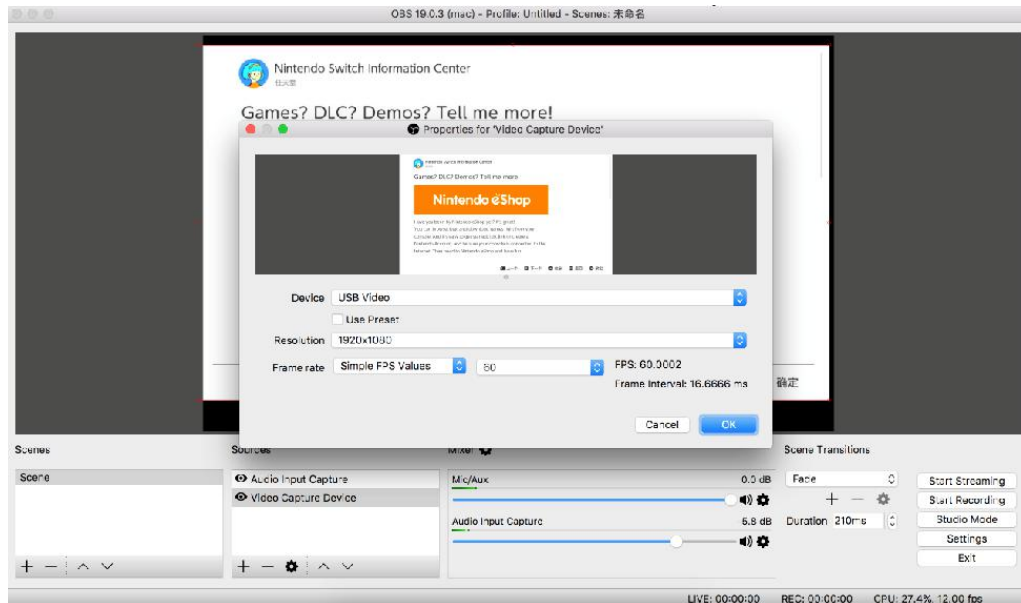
OBS 19.0.3 (mac) - Profile: Untitled - Scenes: 未命名

Nintendo Switch Information Center
任天堂

Games? DLC? Demos? Tell me more!

Properties for 'Video Capture Device'

Nintendo Switch Information Center

Games? DLC? Demos? Tell me more!

Nintendo eShop

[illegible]

Device USB Video

Use Preset

Resolution 1920x1080

Frame rate Simple FPS Values 60 FPS: 60.0002

Frame Interval: 16.6666 ms

確定

Cancel OK

Scenes
Scene

Sources
Audio Input Capture
Video Capture Device

Mixer
Mic/Aux 0.0 dB
Audio Input Capture 6.8 dB

Scene Transitions
Fade
Duration 210ms

Start Streaming
Start Recording
Studio Mode
Settings
Exit

LIVE: 00:00:00 REC: 00:00:00 CPU: 27.4%, 12.00 fps